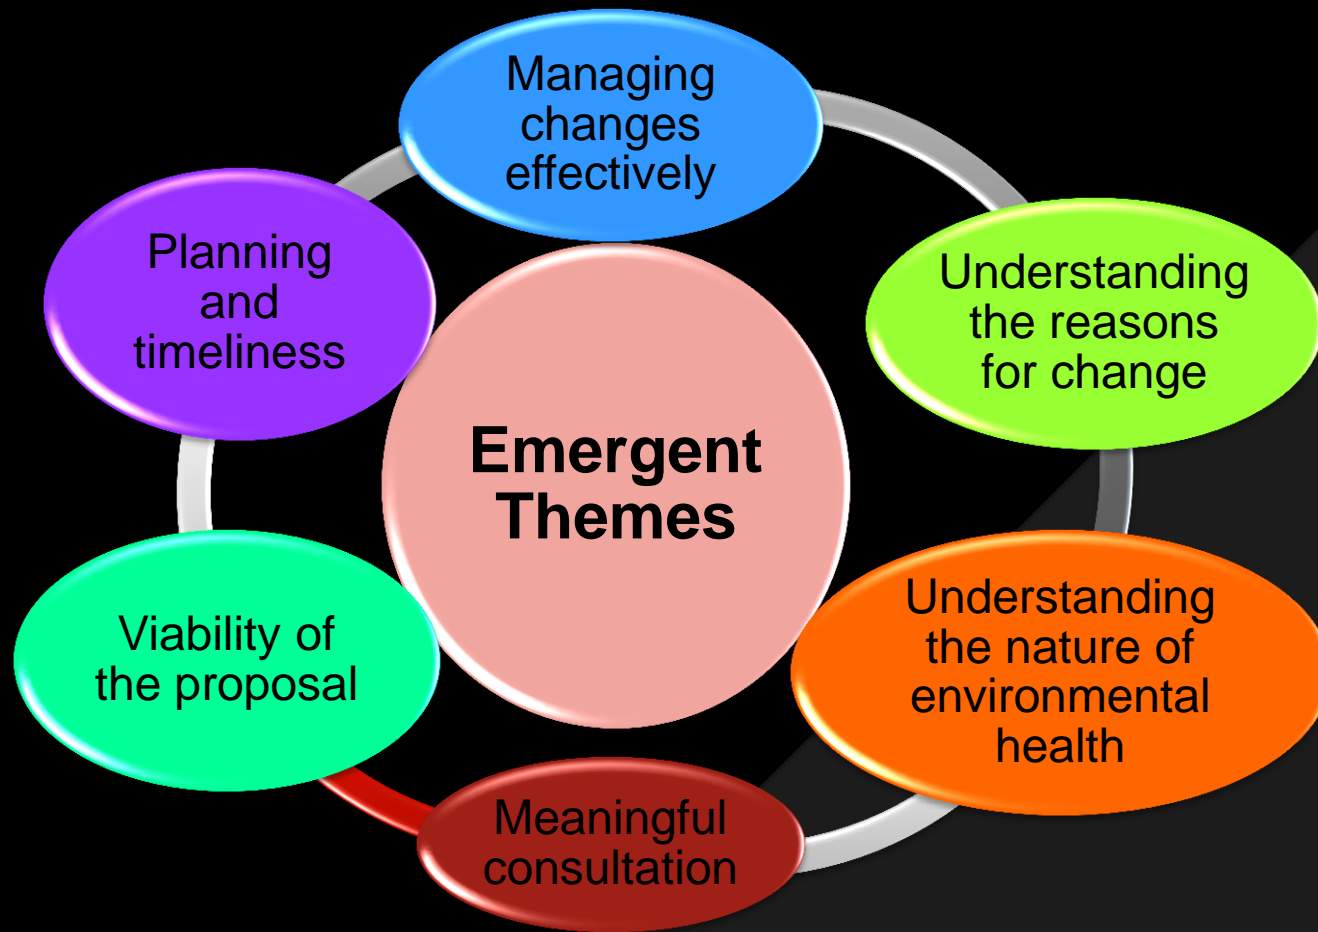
Emergent Themes

Managing changes effectively

Understanding the reasons for change

Understanding the nature of environmental health

Meaningful consultation

Viability of the proposal

Planning and timeliness